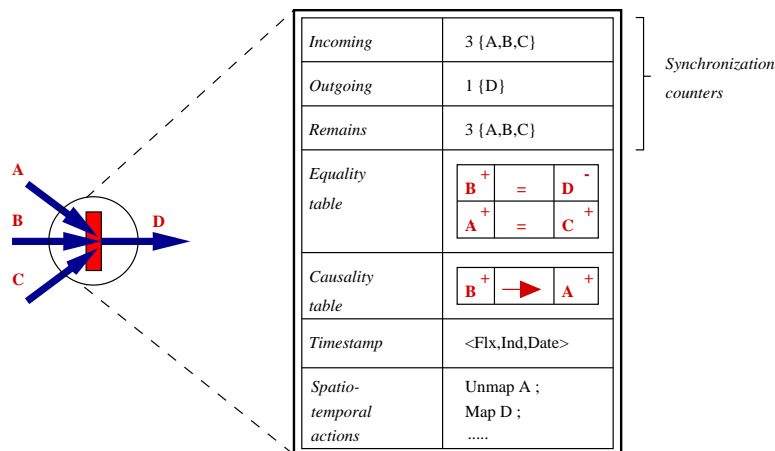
A

B

C

D

| | |
|---|---|
| *Incoming* | 3 {A,B,C} |
| *Outgoing* | 1 {D} |
| *Remains* | 3 {A,B,C} |
| *Equality table* | $B^+$ = $D^-$ ; $A^+$ = $C^+$ |
| *Causality table* | $B^+$ → $A^+$ |
| *Timestamp* | <Flx,Ind,Date> |
| *Spatio-temporal actions* | Unmap A ; Map D ; ..... |

*Synchronization counters*